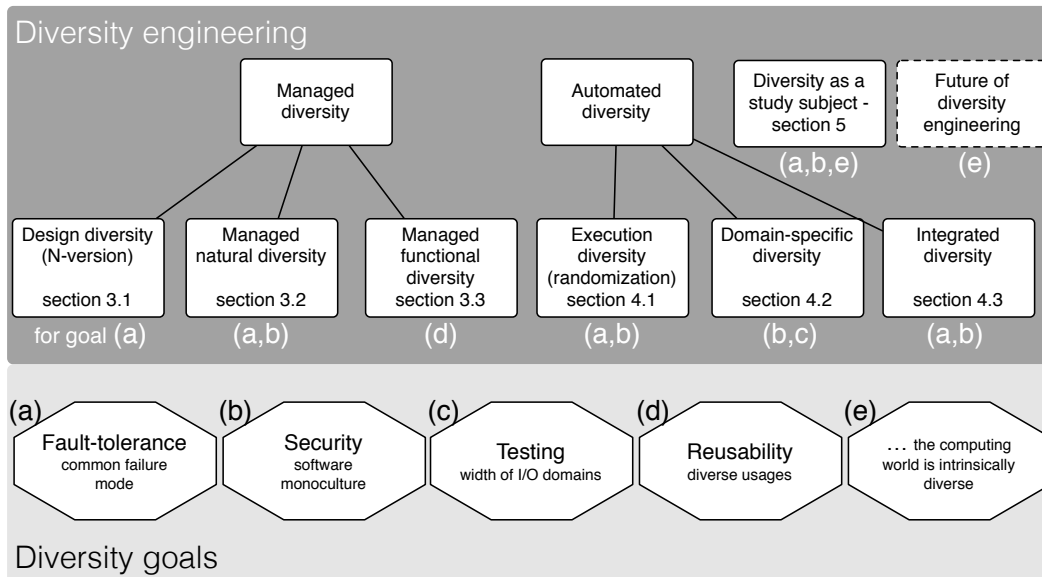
Diversity engineering

Managed diversity

Automated diversity

Diversity as a study subject - section 5
(a,b,e)

Future of diversity engineering
(e)

Design diversity (N-version)
section 3.1
for goal (a)

Managed natural diversity
section 3.2
(a,b)

Managed functional diversity
section 3.3
(d)

Execution diversity (randomization)
section 4.1
(a,b)

Domain-specific diversity
section 4.2
(b,c)

Integrated diversity
section 4.3
(a,b)

(a) Fault-tolerance
common failure mode

(b) Security
software monoculture

(c) Testing
width of I/O domains

(d) Reusability
diverse usages

(e) … the computing world is intrinsically diverse

Diversity goals